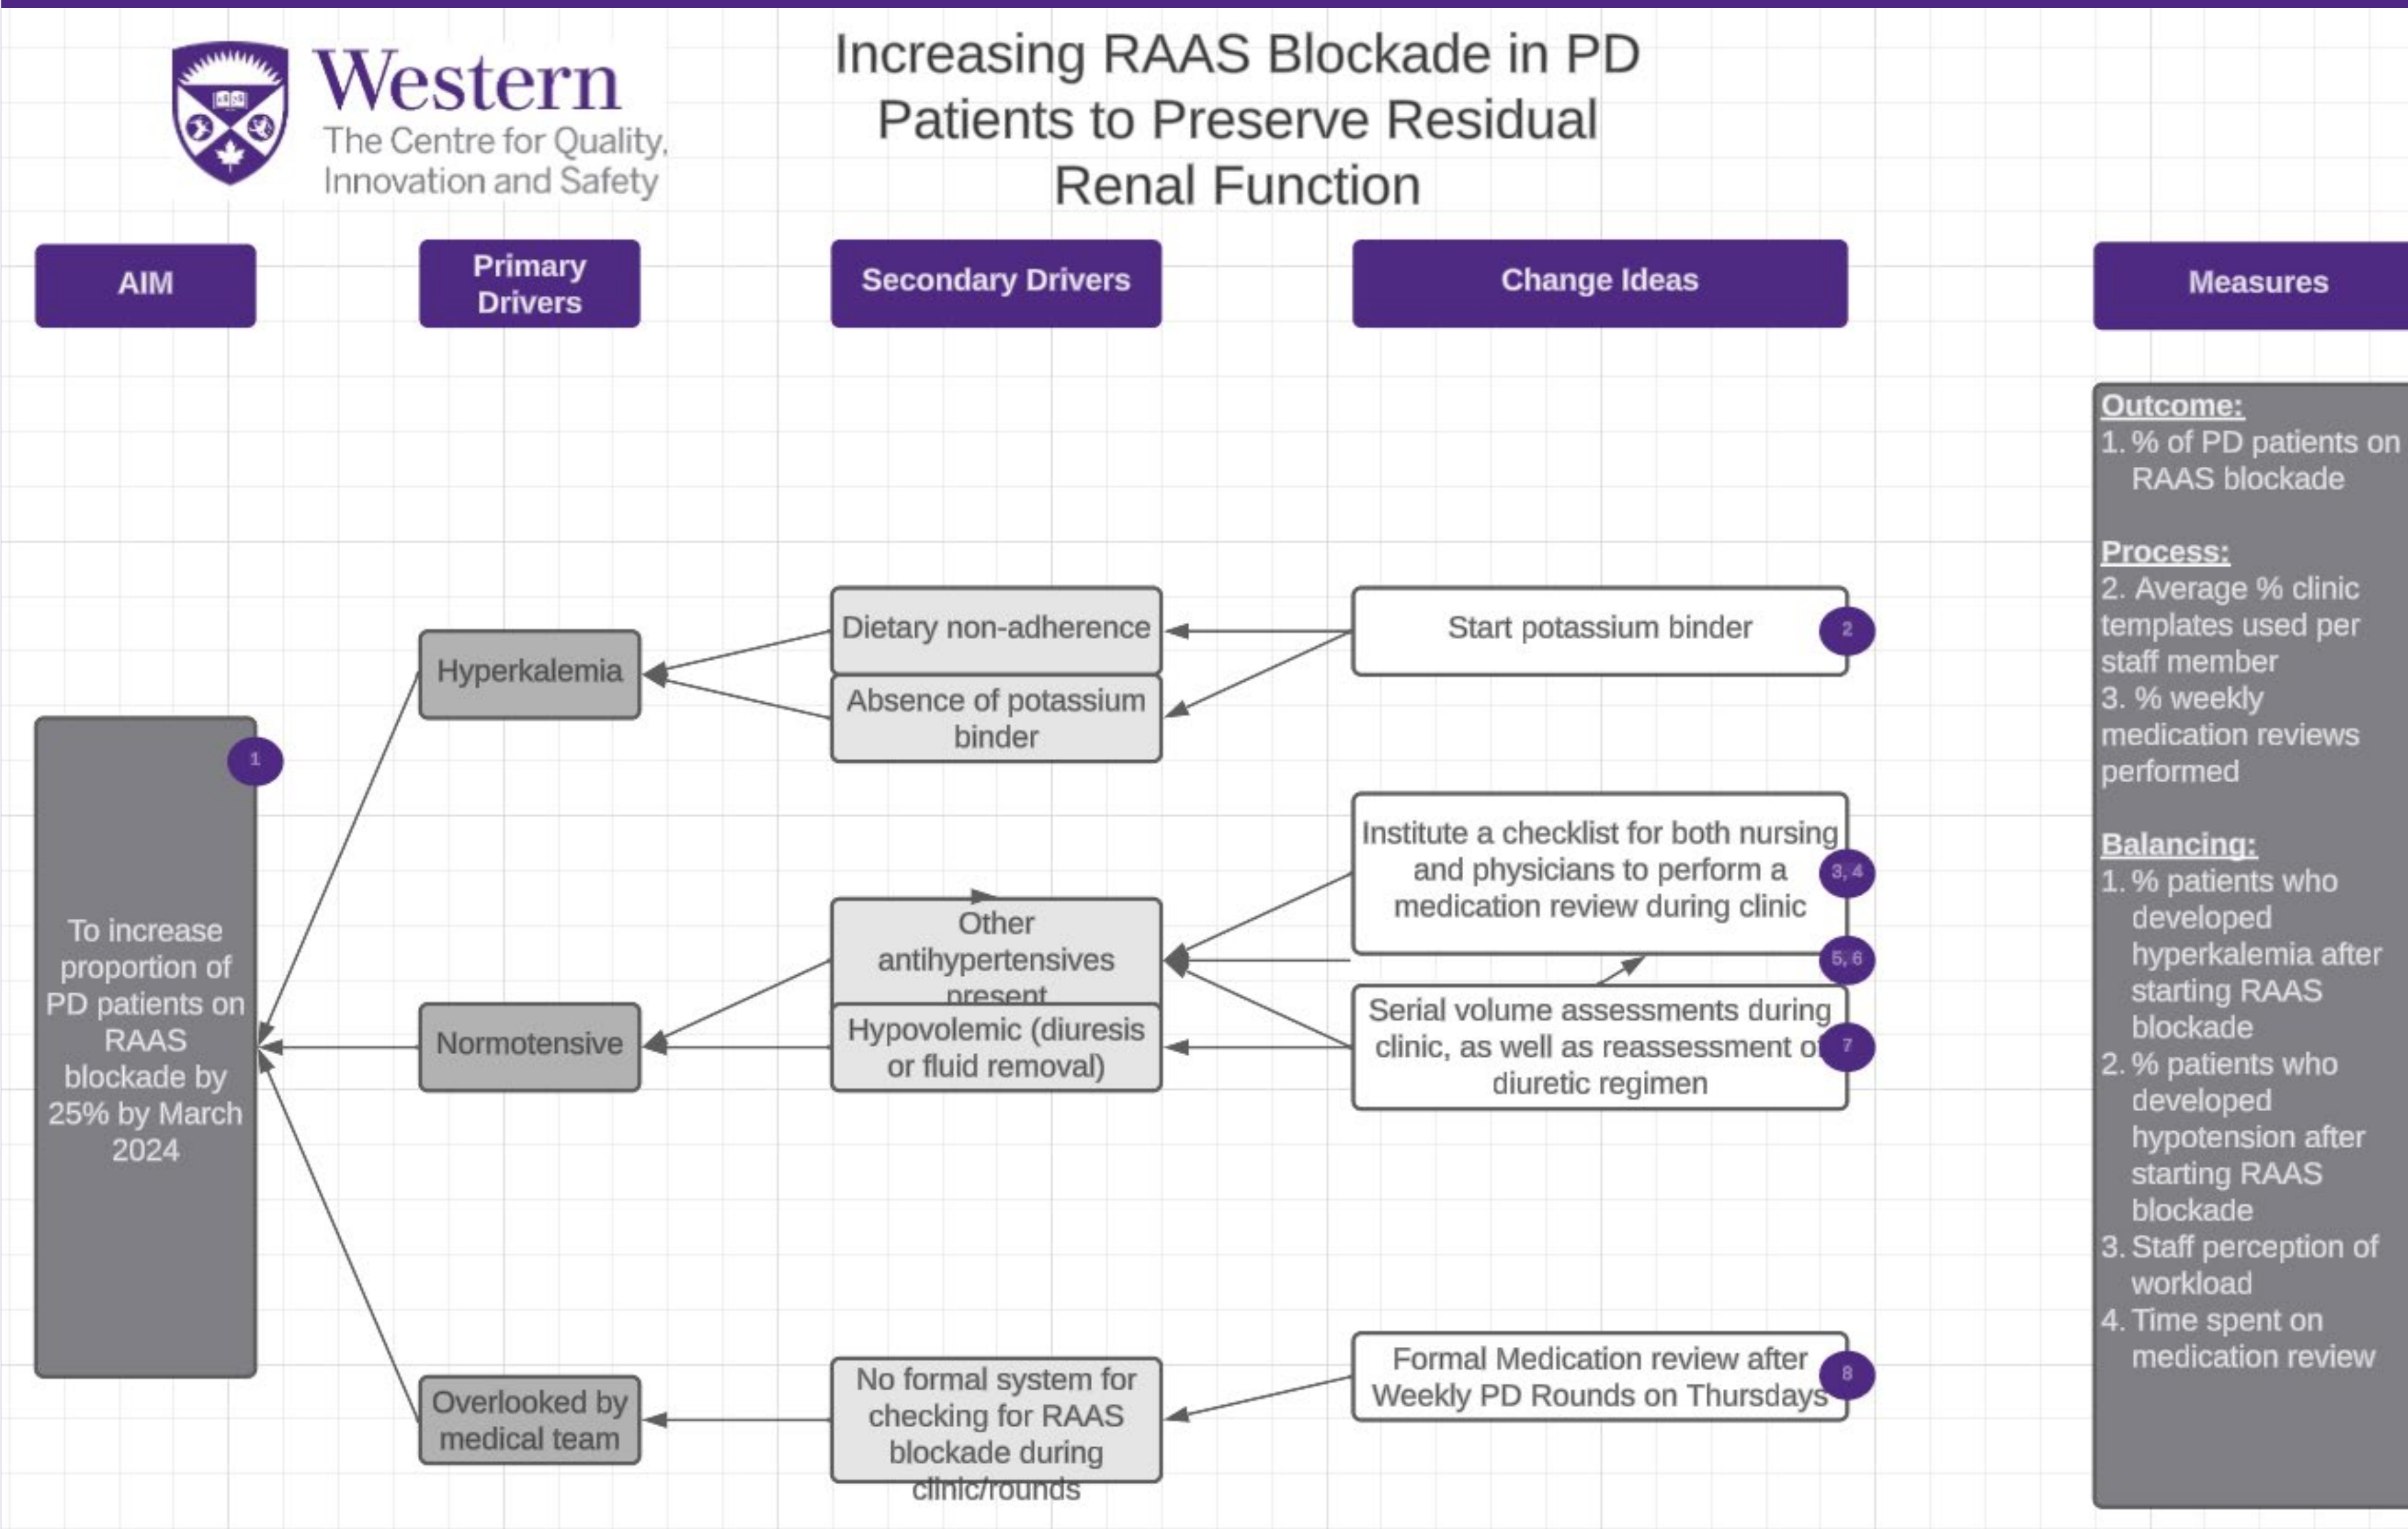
Western
The Centre for Quality, Innovation and Safety

Increasing RAAS Blockade in PD Patients to Preserve Residual Renal Function

AIM

Primary Drivers

Secondary Drivers

Change Ideas

Measures

To increase proportion of PD patients on RAAS blockade by 25% by March 2024

1

Hyperkalemia

Normotensive

Overlooked by medical team

Dietary non-adherence

Absence of potassium binder

Other antihypertensives present

Hypovolemic (diuresis or fluid removal)

No formal system for checking for RAAS blockade during clinic/rounds

Start potassium binder

2

Institute a checklist for both nursing and physicians to perform a medication review during clinic

3, 4

5, 6

Serial volume assessments during clinic, as well as reassessment of diuretic regimen

7

Formal Medication review after Weekly PD Rounds on Thursdays

8

Outcome:
1. % of PD patients on RAAS blockade

Process:
2. Average % clinic templates used per staff member
3. % weekly medication reviews performed

Balancing:
1. % patients who developed hyperkalemia after starting RAAS blockade
2. % patients who developed hypotension after starting RAAS blockade
3. Staff perception of workload
4. Time spent on medication review